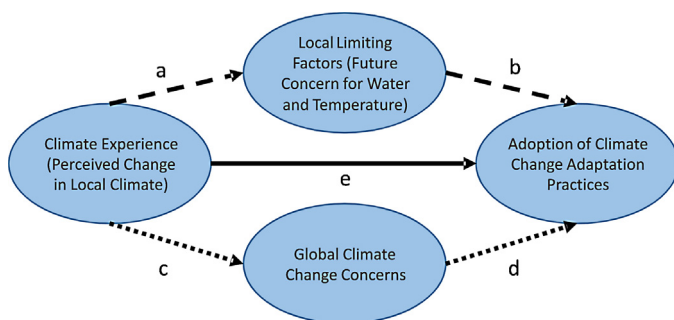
Local Limiting Factors (Future Concern for Water and Temperature)

a

b

Climate Experience (Perceived Change in Local Climate)

e

Adoption of Climate Change Adaptation Practices

c

Global Climate Change Concerns

d